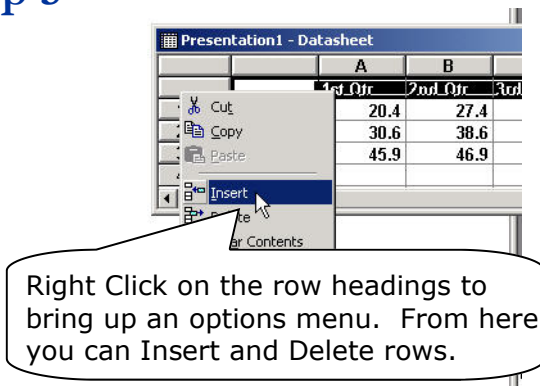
Presentation1 - Datasheet

| | | A | B | |
|---|---|---|---|---|
| | | 1st Qtr | 2nd Qtr | 3rd |
| | | 20.4 | 27.4 | |
| | | 30.6 | 38.6 | |
| | | 45.9 | 46.9 | |

Cut
Copy
Paste
Insert
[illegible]te
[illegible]ar Contents

Right Click on the row headings to bring up an options menu. From here you can Insert and Delete rows.